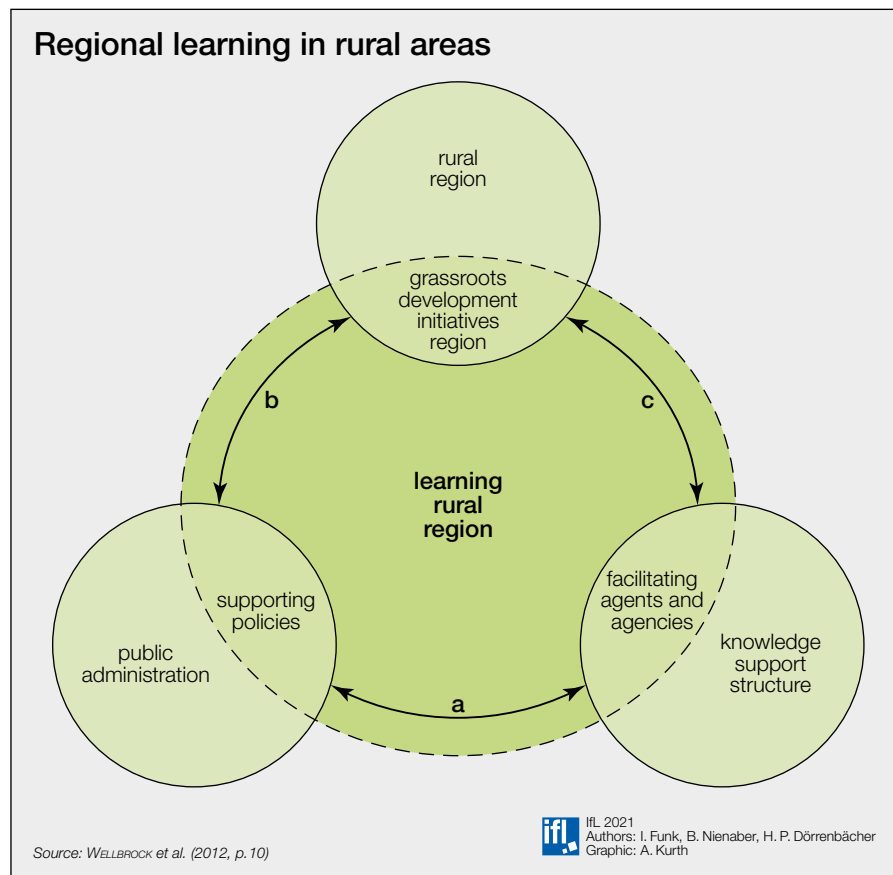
Regional learning in rural areas

rural region

grassroots development initiatives region

b

c

learning rural region

supporting policies

public administration

facilitating agents and agencies

knowledge support structure

a

Source: WELLBROCK et al. (2012, p.10)

ifl

IfL 2021
Authors: I. Funk, B. Nienaber, H. P. Dörrenbächer
Graphic: A. Kurth